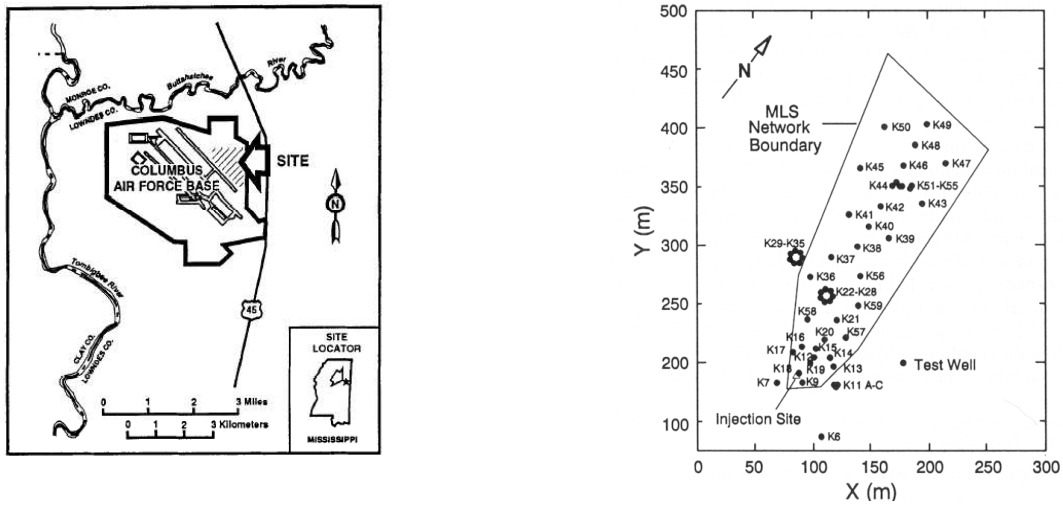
MONROE CO.
LOWNDES CO.
Buttahatchee
River
COLUMBUS AIR FORCE BASE
SITE
N
45
Tombigbee River
CLAY CO.
LOWNDES CO.
0 1 2 3 Miles
0 1 2 3 Kilometers
SITE LOCATOR
MISSISSIPPI

N
MLS Network Boundary
K50
K49
K48
K47
K45
K46
K44
K51-K55
K43
K42
K41
K40
K39
K38
K29-K35
K37
K36
K56
K22-K28
K59
K58
K21
K20
K57
K16
K17
K15
K12
K14
K18
K19
K13
K7
K9
K11 A-C
Test Well
Injection Site
K6
500
450
400
350
300
250
200
150
100
Y (m)
0 50 100 150 200 250 300
X (m)